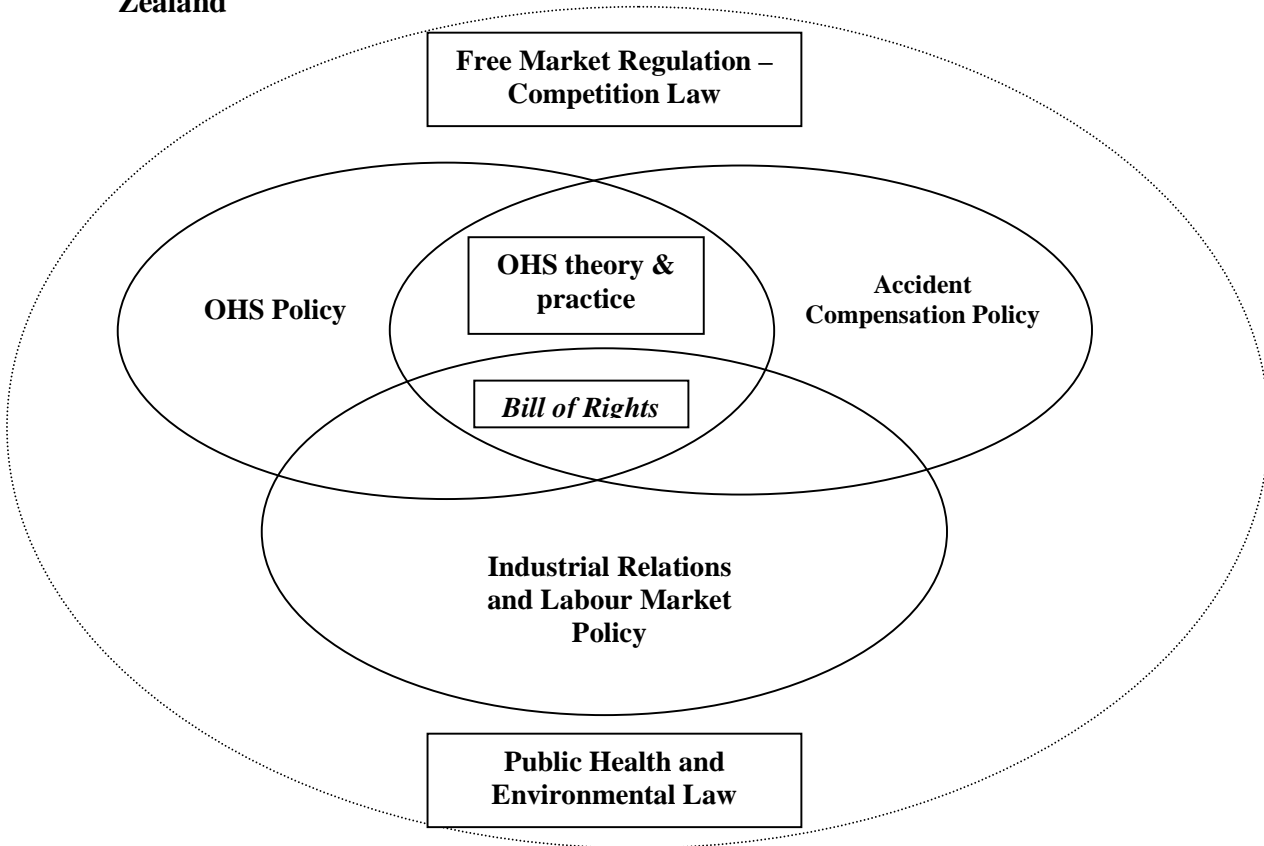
Zealand

Free Market Regulation – Competition Law

OHS Policy

OHS theory & practice

Accident Compensation Policy

*Bill of Rights*

Industrial Relations and Labour Market Policy

Public Health and Environmental Law